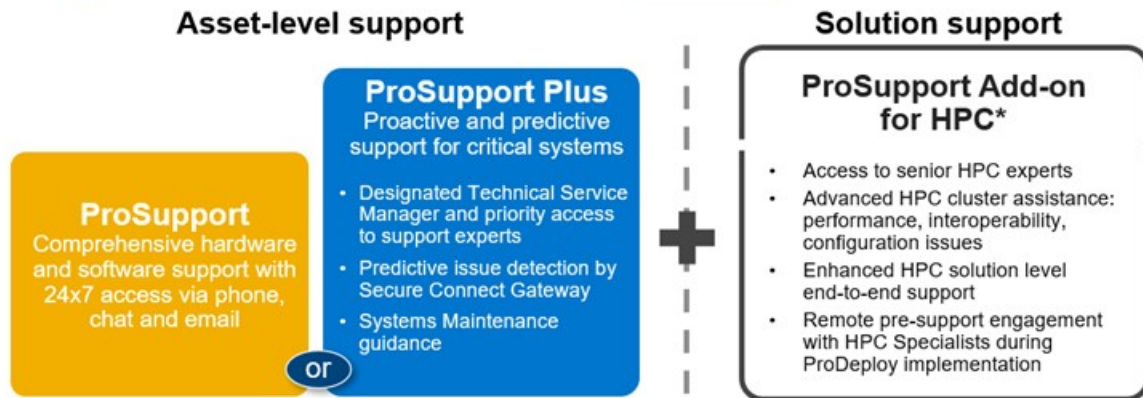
Asset-level support

ProSupport
Comprehensive hardware and software support with 24x7 access via phone, chat and email

or

ProSupport Plus
Proactive and predictive support for critical systems

• Designated Technical Service Manager and priority access to support experts
• Predictive issue detection by Secure Connect Gateway
• Systems Maintenance guidance

Solution support

ProSupport Add-on for HPC*

• Access to senior HPC experts
• Advanced HPC cluster assistance: performance, interoperability, configuration issues
• Enhanced HPC solution level end-to-end support
• Remote pre-support engagement with HPC Specialists during ProDeploy implementation